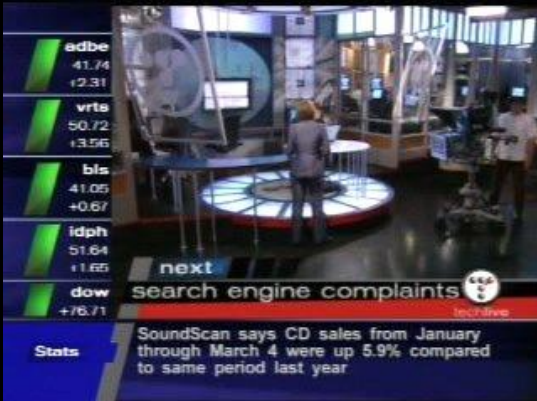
adbe
41.74
+2.31

vrts
50.72
+3.56

bls
41.05
+0.67

idph
51.64
+1.65

dow
+76.71

next
search engine complaints
techlive

Stats
SoundScan says CD sales from January through March 4 were up 5.9% compared to same period last year